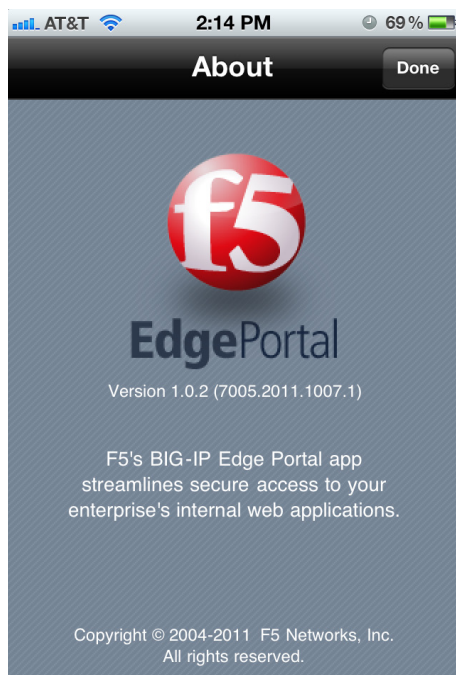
AT&T 2:14 PM 69 %

About

Done

f5

EdgePortal

Version 1.0.2 (7005.2011.1007.1)

F5's BIG-IP Edge Portal app streamlines secure access to your enterprise's internal web applications.

Copyright © 2004-2011 F5 Networks, Inc. All rights reserved.